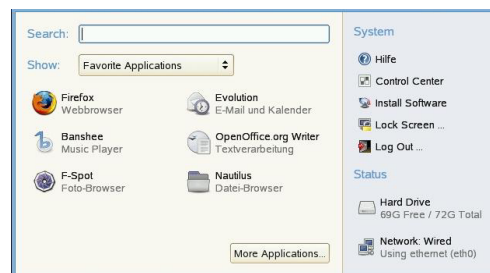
Search:

Show: Favorite Applications

Firefox
Webbrowser

Evolution
E-Mail und Kalender

Banshee
Music Player

OpenOffice.org Writer
Textverarbeitung

F-Spot
Foto-Browser

Nautilus
Datei-Browser

More Applications...

System

Hilfe

Control Center

Install Software

Lock Screen ...

Log Out ...

Status

Hard Drive
69G Free / 72G Total

Network: Wired
Using ethernet (eth0)